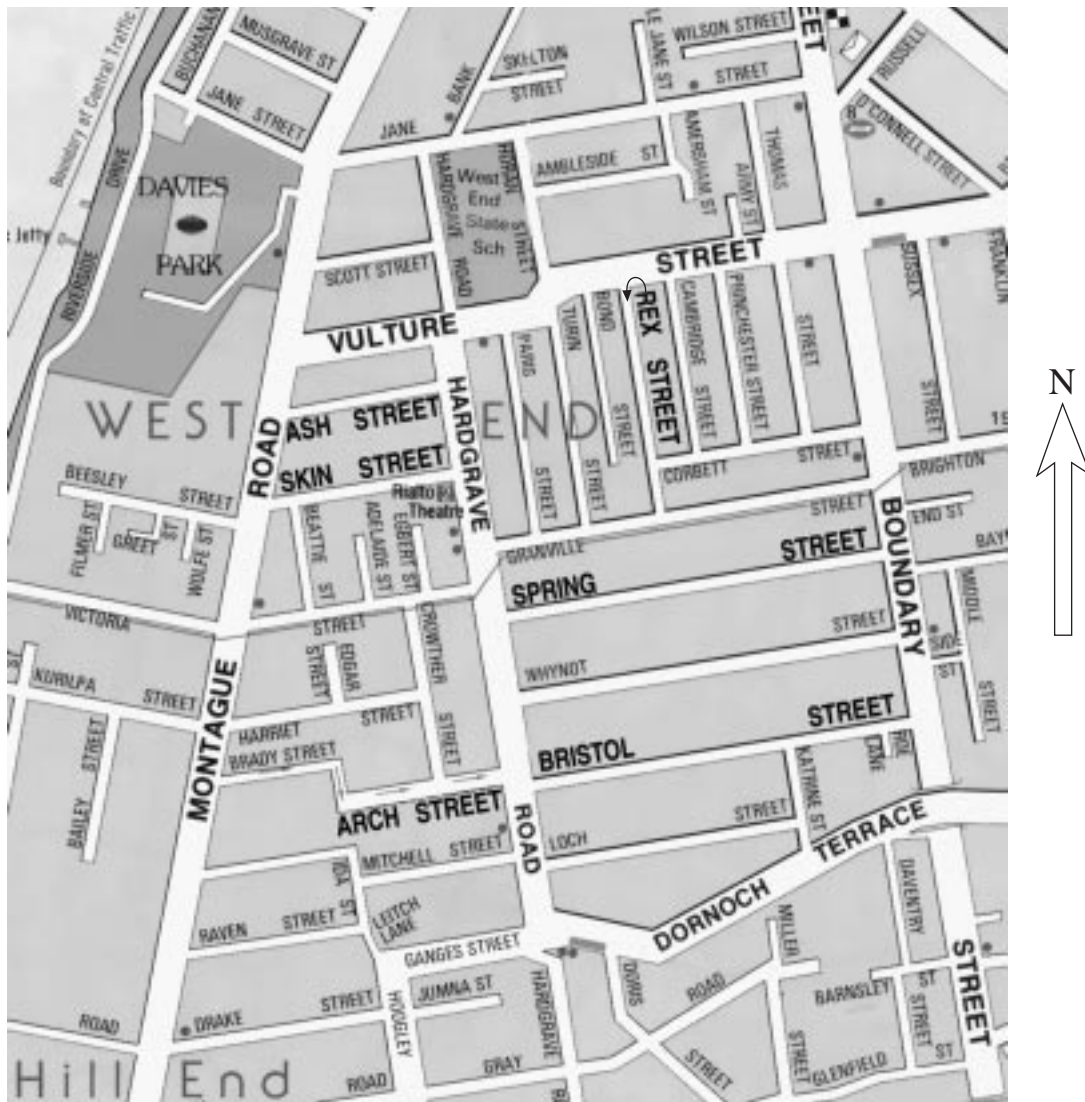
Boundary of Central Traffic
BUCHANAN
MUSGRAVE ST
JANE STREET
JANE
BANK
SKELTON STREET
LE JANE ST
WILSON STREET
STREET
EET
RUSSELL
O'CONNELL STREET
DAVIES PARK
Jetty
RIVERSIDE DRIVE
HARDGRAVE ROAD
West End State Sch
ROGAN STREET
AMBLESIDE ST
AMERSHAM ST
ALBY ST
THOMAS
SCOTT STREET
STREET
SUSSEX
FRANKLIN
VULTURE
PARIS
TURIN
BOND STREET
REX STREET
CAMBRIDGE STREET
PINCHESTER STREET
STREET
STREET
STREET
WEST END
ASH STREET
SKIN STREET
HARDGRAVE
ROAD
CORBETT
STREET
BRIGHTON
END ST
BAY
BEESLEY STREET
FILMER ST
GREET ST
WOLFE ST
Rialto Theatre
BEATTIE ST
ADELAIDE ST
EGBERT ST
GRANVILLE
STREET
STREET
BOUNDARY
SPRING
VICTORIA
STREET
EDGAR STREET
CROWTHER STREET
STREET
WHYNOT
MIDDLE
SIDE ST
ST
STREET
KURILPA STREET
MONTAGUE
HARRIET STREET
BRADY STREET
STREET
BAILEY STREET
BRISTOL
KATHRINE ST
ROE LANE
ARCH STREET
ROAD
STREET
TERRACE
LOCH
MITCHELL STREET
DAVENTRY
DORNOCH
RAVEN STREET
ADA ST
LEITCH LANE
GANGES STREET
MILLER
JUMNA ST
HARDGRAVE
DOWS
ROAD
STREET
BARNSLEY ST
STREET
ST
ROAD
DRAKE
STREET
HOOGLEY
GRAY
STREET
STREET
GLENFIELD
Hill End
ROAD
N